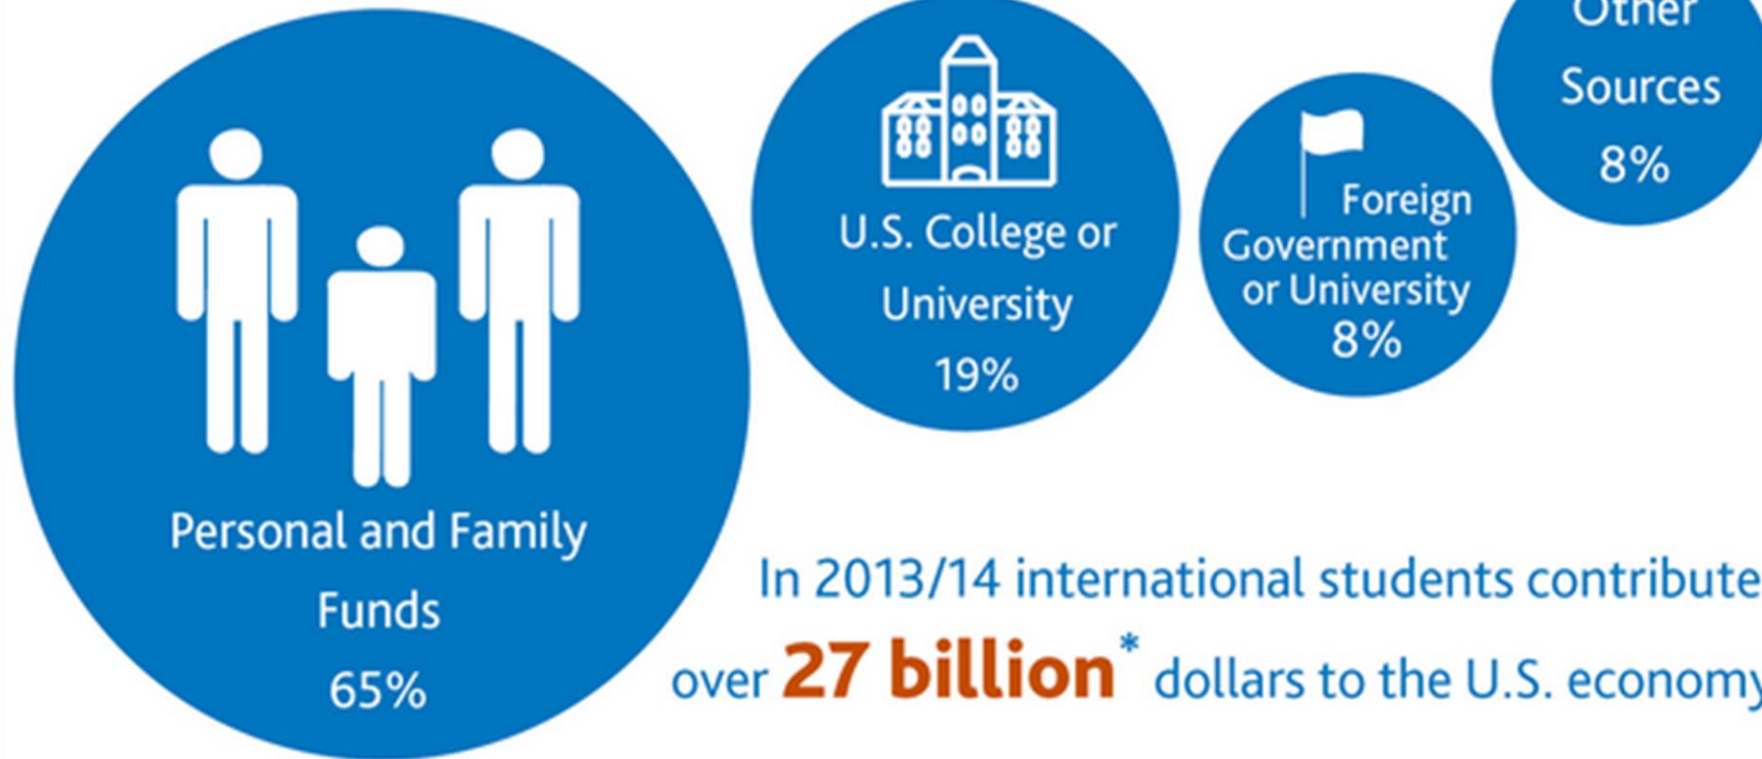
Personal and Family Funds
65%

U.S. College or University
19%

Foreign Government or University
8%

Other Sources
8%

In 2013/14 international students contribute
over 27 billion* dollars to the U.S. economy